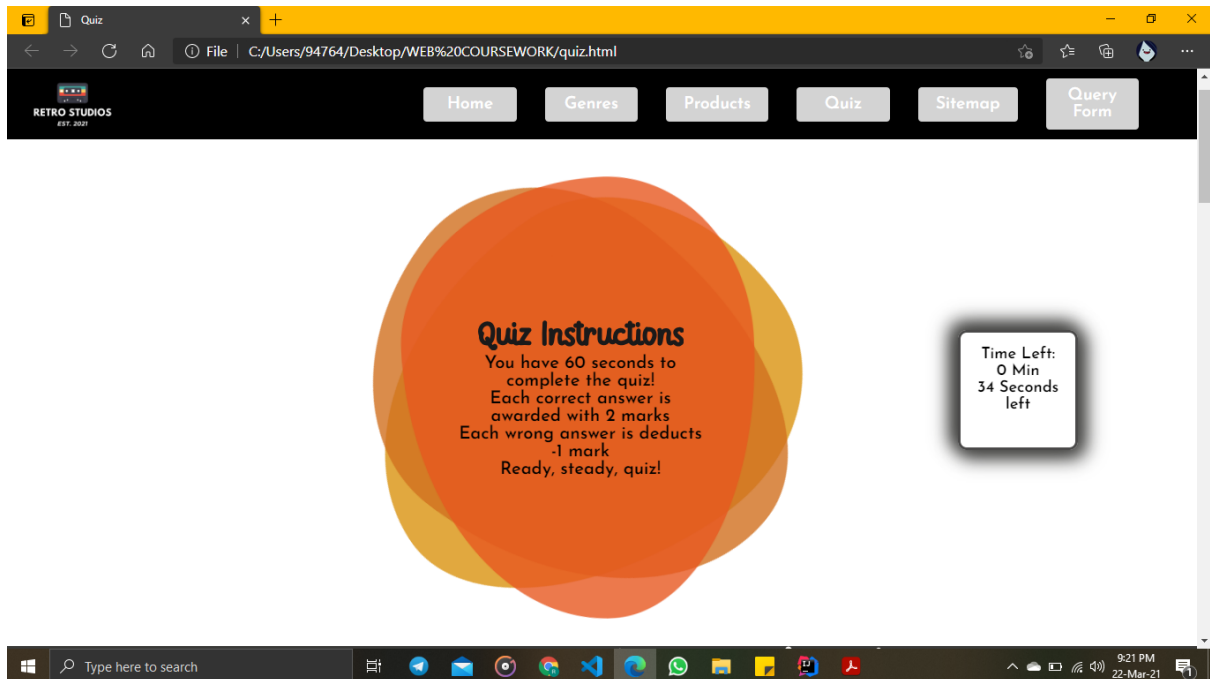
Quiz

File | C:/Users/94764/Desktop/WEB%20COURSEWORK/quiz.html

RETRO STUDIOS
EST. 2021

Home Genres Products Quiz Sitemap Query Form

Quiz Instructions
You have 60 seconds to complete the quiz!
Each correct answer is awarded with 2 marks
Each wrong answer is deducts -1 mark
Ready, steady, quiz!

Time Left:
0 Min
34 Seconds left

Type here to search

9:21 PM
22-Mar-21